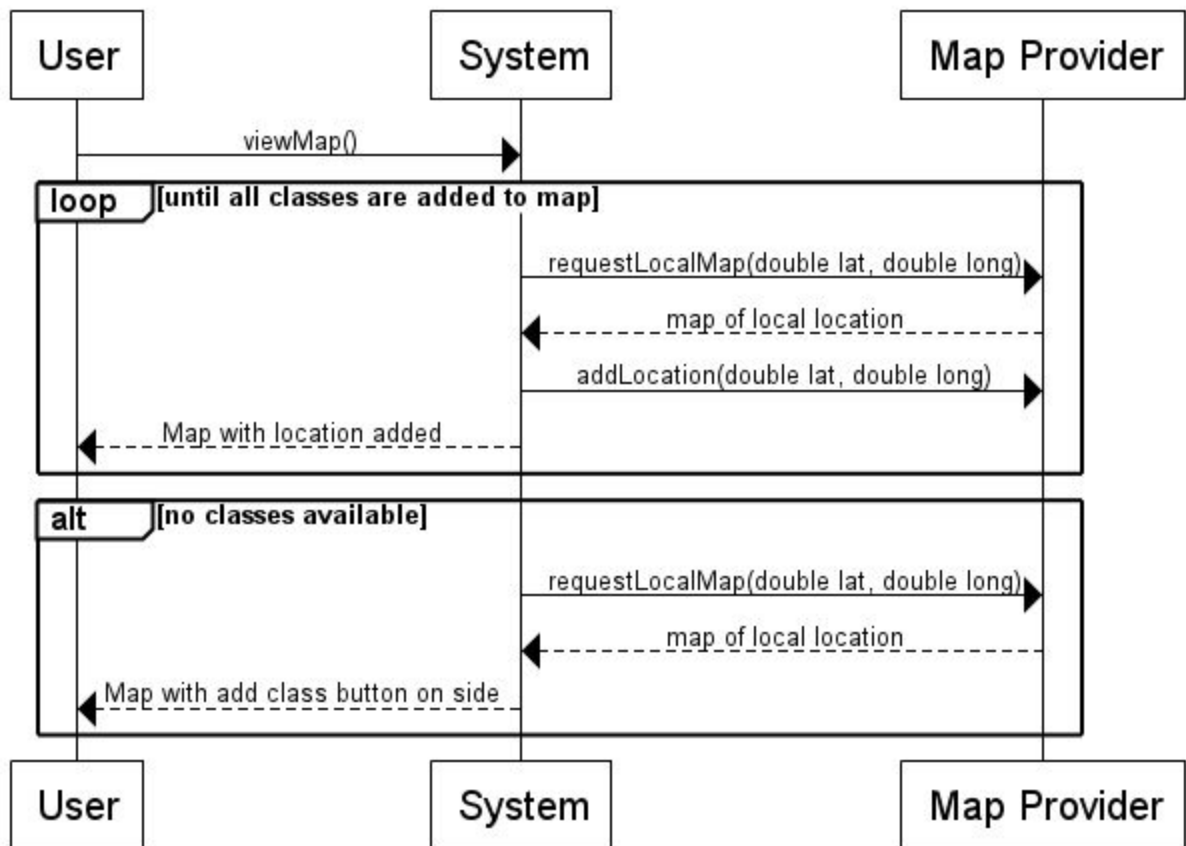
User
System
Map Provider

viewMap()

loop [until all classes are added to map]

requestLocalMap(double lat, double long)

map of local location

addLocation(double lat, double long)

Map with location added

alt [no classes available]

requestLocalMap(double lat, double long)

map of local location

Map with add class button on side

User
System
Map Provider